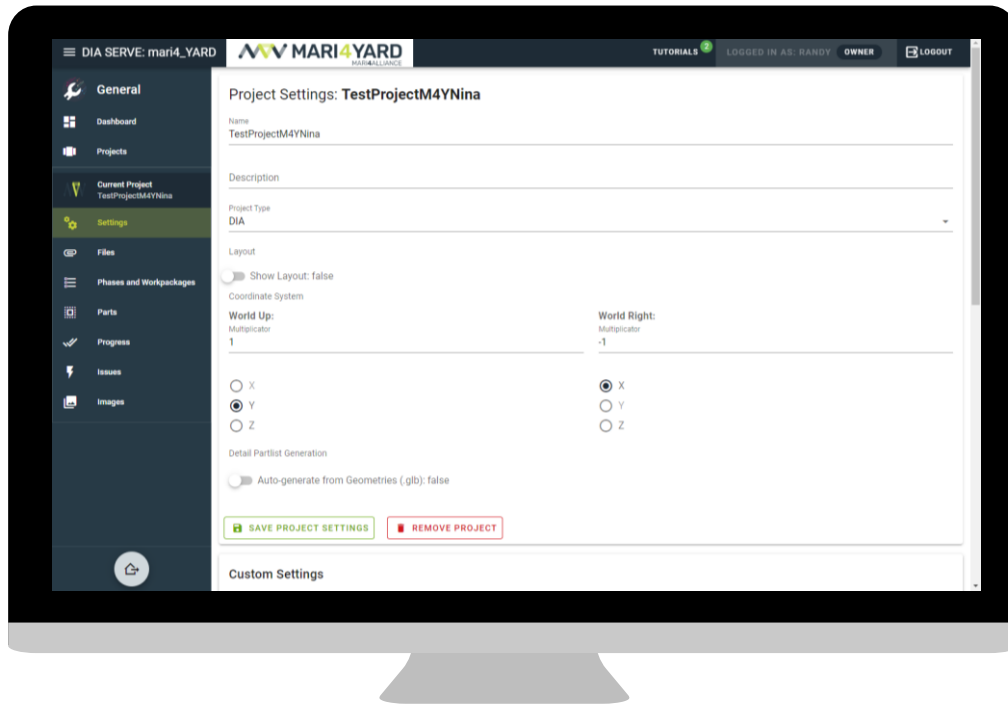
DIA SERVE: mari4_YARD

MARI4YARD
MARI4ALLIANCE

TUTORIALS 2 LOGGED IN AS: RANDY OWNER LOGOUT

General

Dashboard

Projects

Current Project
TestProjectM4YNina

Settings

Files

Phases and Workpackages

Parts

Progress

Issues

Images

Project Settings: **TestProjectM4YNina**

Name
TestProjectM4YNina

Description

Project Type
DIA

Layout

Show Layout: false

Coordinate System

World Up:
Multiplicator
1

World Right:
Multiplicator
-1

X
Y
Z

X
Y
Z

Detail Partlist Generation

Auto-generate from Geometries (.glb): false

SAVE PROJECT SETTINGS

REMOVE PROJECT

Custom Settings